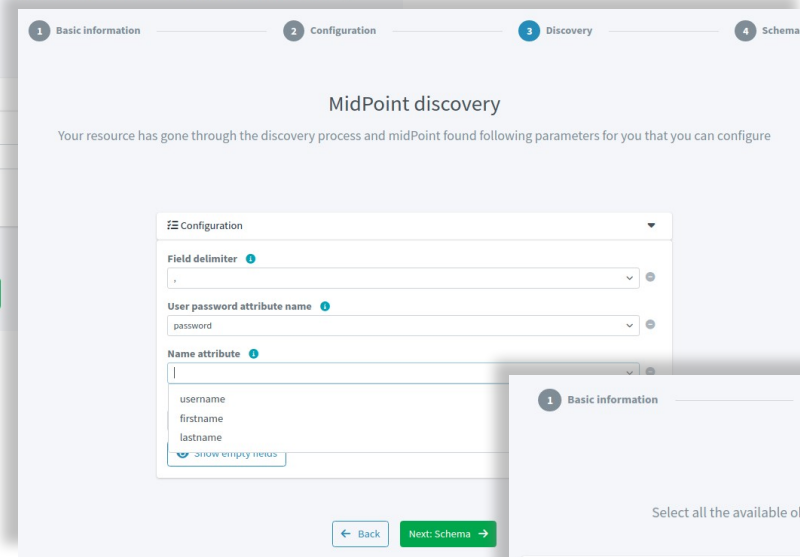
1 Basic information

2 Configuration

3 Discovery

4 Schema

MidPoint discovery

Your resource has gone through the discovery process and midPoint found following parameters for you that you can configure

Configuration

Field delimiter

,

User password attribute name

password

Name attribute

username

firstname

lastname

Show empty fields

← Back

Next: Schema →

1 Basic information

Select all the available o